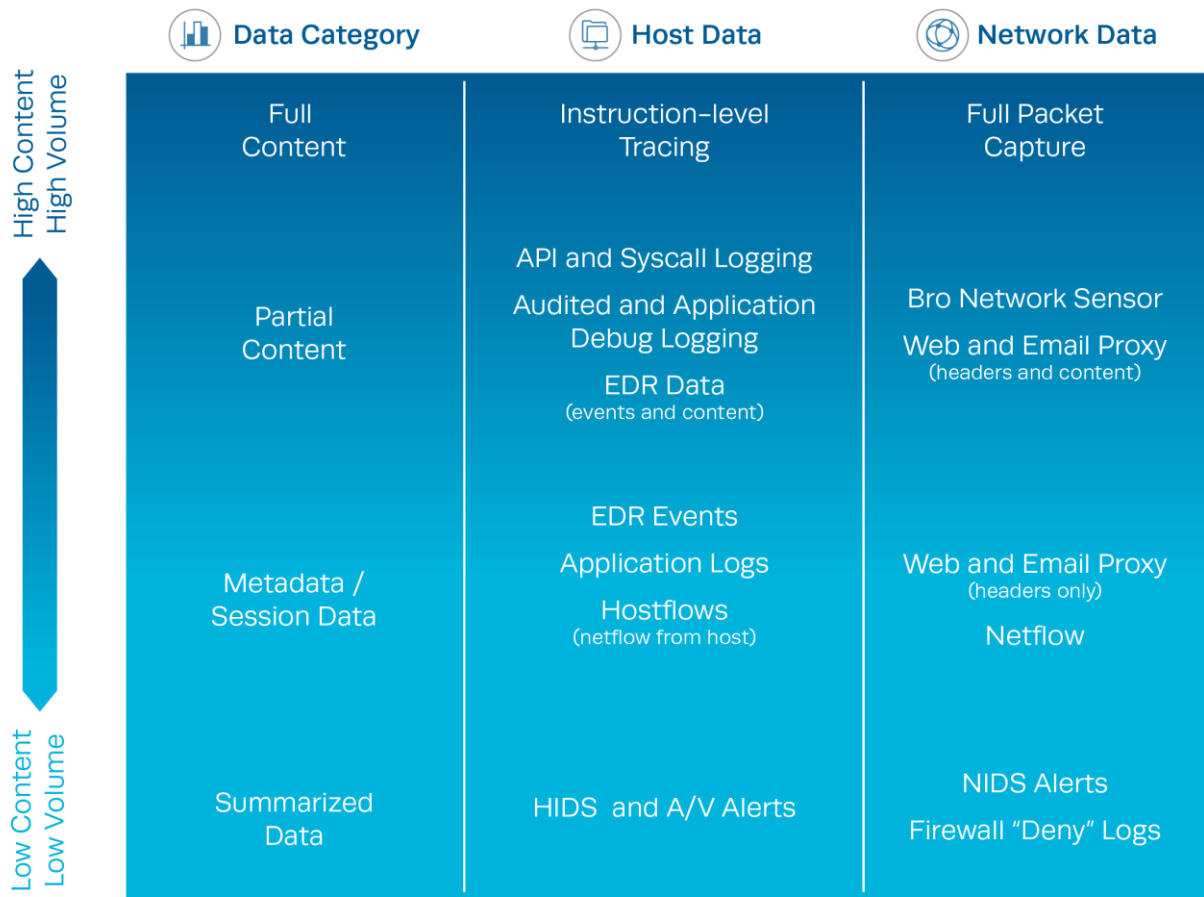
High Content
High Volume

Low Content
Low Volume

| Data Category | Host Data | Network Data |
|---|---|---|
| Full Content | Instruction-level Tracing | Full Packet Capture |
| Partial Content | API and Syscall Logging<br>Audited and Application Debug Logging<br>EDR Data (events and content) | Bro Network Sensor<br>Web and Email Proxy (headers and content) |
| Metadata / Session Data | EDR Events<br>Application Logs<br>Hostflows (netflow from host) | Web and Email Proxy (headers only)<br>Netflow |
| Summarized Data | HIDS and A/V Alerts | NIDS Alerts<br>Firewall "Deny" Logs |